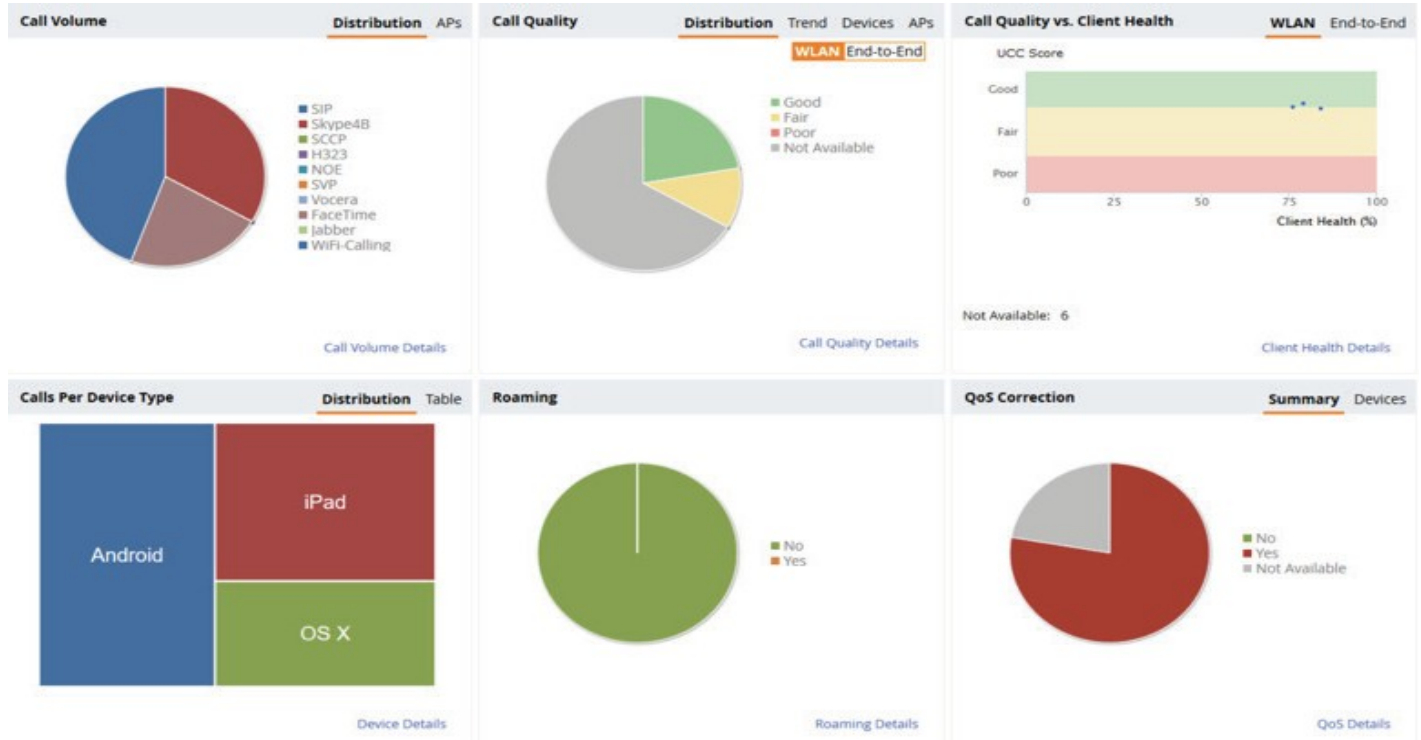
Call Volume
Distribution APs

SIP
Skype4B
SCCP
H323
NOE
SVP
Vocera
FaceTime
Jabber
WiFi-Calling

Call Volume Details

Call Quality
Distribution Trend Devices APs
WLAN End-to-End

Good
Fair
Poor
Not Available

Call Quality Details

Call Quality vs. Client Health
WLAN End-to-End

UCC Score
Good
Fair
Poor
0 25 50 75 100
Client Health (%)

Not Available: 6

Client Health Details

Calls Per Device Type
Distribution Table

Android
iPad
OS X

Device Details

Roaming

No
Yes

Roaming Details

QoS Correction
Summary Devices

No
Yes
Not Available

QoS Details